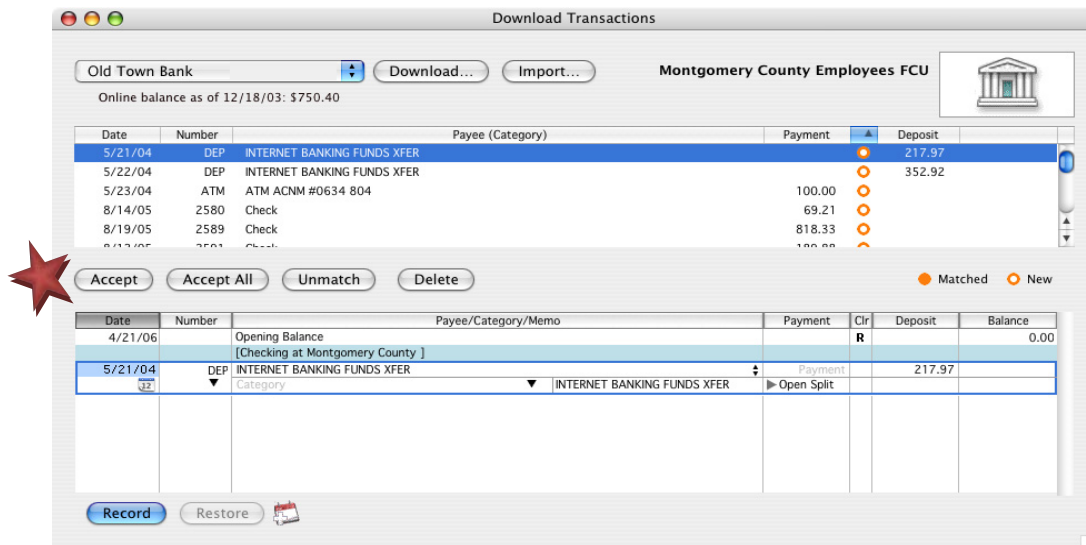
Download Transactions

Old Town Bank

Download...

Import...

Montgomery County Employees FCU

Online balance as of 12/18/03: $750.40

| Date | Number | Payee (Category) | Payment | | Deposit |
|---|---|---|---|---|---|
| 5/21/04 | DEP | INTERNET BANKING FUNDS XFER | | | 217.97 |
| 5/22/04 | DEP | INTERNET BANKING FUNDS XFER | | | 352.92 |
| 5/23/04 | ATM | ATM ACNM #0634 804 | 100.00 | | |
| 8/14/05 | 2580 | Check | 69.21 | | |
| 8/19/05 | 2589 | Check | 818.33 | | |
| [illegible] | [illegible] | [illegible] | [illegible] | | |

Accept

Accept All

Unmatch

Delete

Matched

New

| Date | Number | Payee/Category/Memo | | Payment | Clr | Deposit | Balance |
|---|---|---|---|---|---|---|---|
| 4/21/06 | | Opening Balance | | | R | | 0.00 |
| | | [Checking at Montgomery County ] | | | | | |
| 5/21/04 | DEP | INTERNET BANKING FUNDS XFER | | Payment | | 217.97 | |
| | | Category | INTERNET BANKING FUNDS XFER | Open Split | | | |

Record

Restore